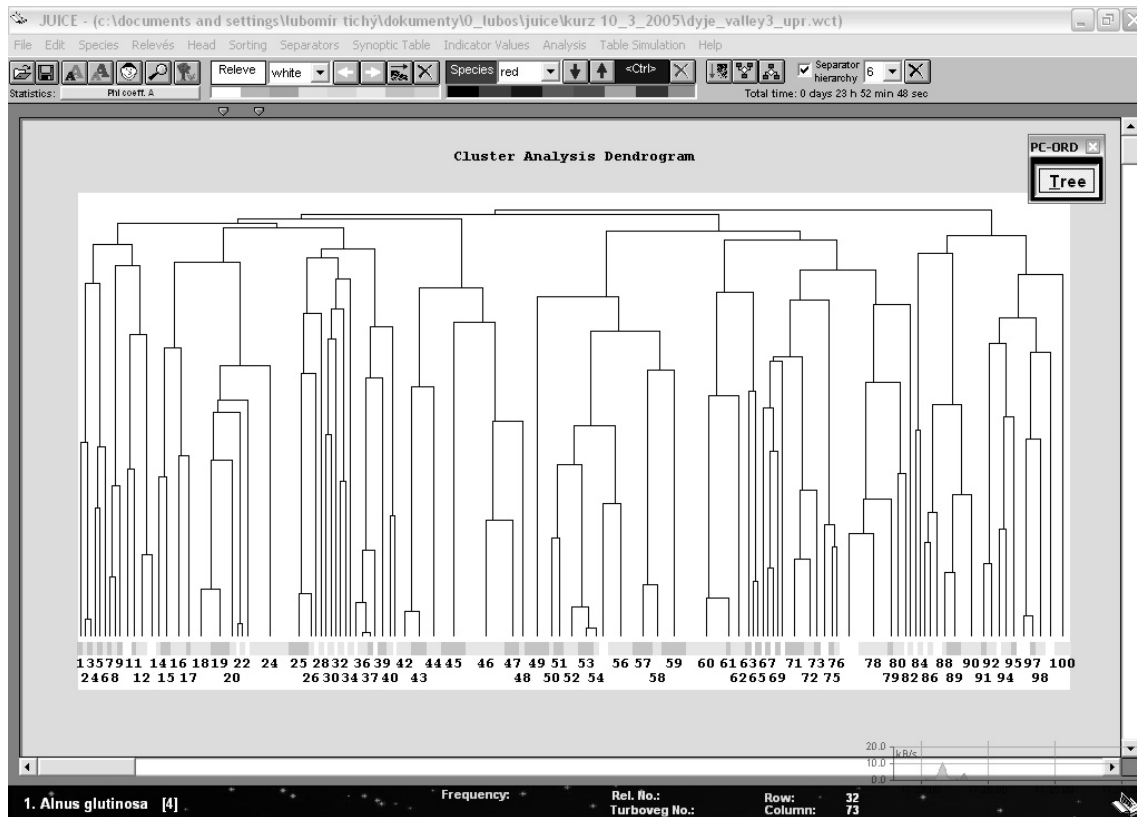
JUICE - (c:\documents and settings\lubomír tichý\dokumenty\0_lubos\juice\kurz 10_3_2005\dyje_valley3_upr.wct)

File Edit Species Relevés Head Sorting Separators Synoptic Table Indicator Values Analysis Table Simulation Help

Releve white Species red <Ctrl> Separator hierarchy 6

Statistics: Phi coeff. A

Total time: 0 days 23 h 52 min 48 sec

Cluster Analysis Dendrogram

PC-ORD

Tree

1357911 14161819 22 24 25 2832 3639 42 4445 46 47 49 51 53 56 57 59 60 616367 71 7376 78 80 84 88 9092 9597 100
2468 12 1517 20 26 30 34 3740 43 48 50 52 54 58 626569 72 75 7982 86 89 91 94 98

20.0 kB/s
10.0
0.0

1. Alnus glutinosa [4]

Frequency:

Rel. No.:
Turboveg No.:

Row: 32
Column: 73